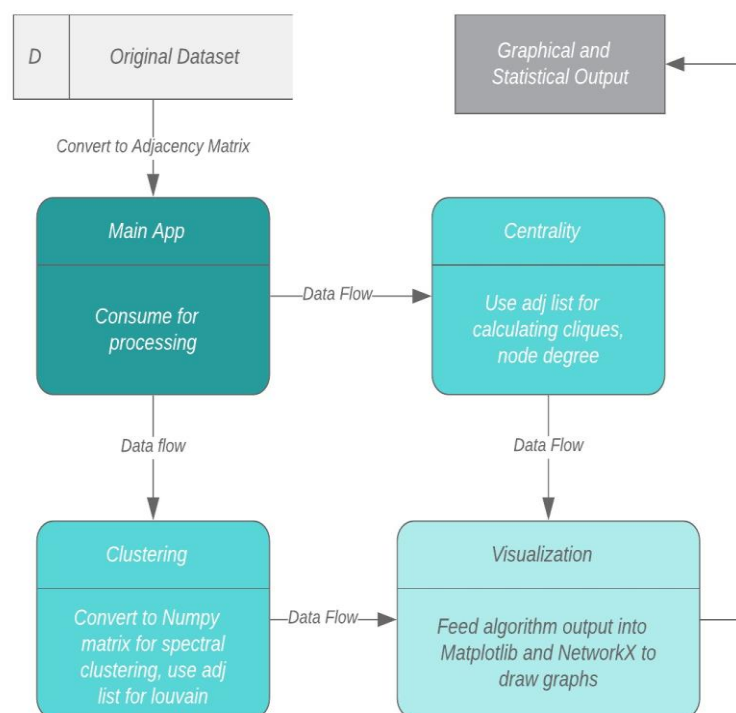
D

Original Dataset

Graphical and Statistical Output

Convert to Adjacency Matrix

Main App

Consume for processing

Data Flow

Centrality

Use adj list for calculating cliques, node degree

Data flow

Data Flow

Clustering

Convert to Numpy matrix for spectral clustering, use adj list for louvain

Data Flow

Visualization

Feed algorithm output into Matplotlib and NetworkX to draw graphs